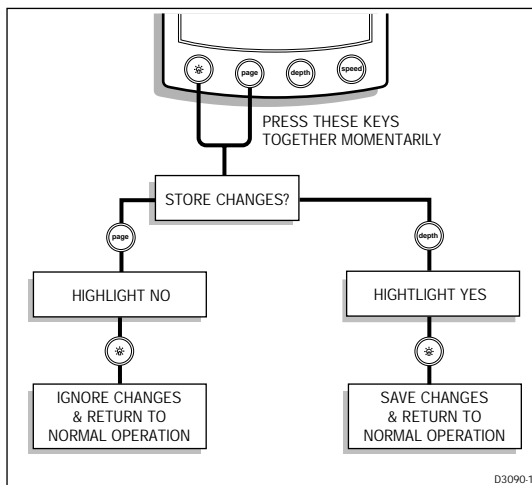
page

depth

speed

PRESS THESE KEYS TOGETHER MOMENTARILY

STORE CHANGES?

page

depth

HIGHLIGHT NO

HIGHTLIGHT YES

IGNORE CHANGES & RETURN TO NORMAL OPERATION

SAVE CHANGES & RETURN TO NORMAL OPERATION

D3090-1